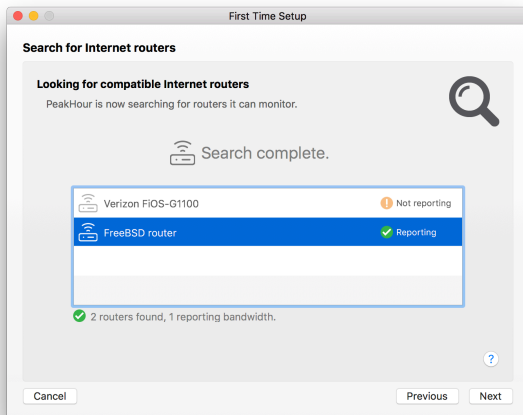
First Time Setup

Search for Internet routers

Looking for compatible Internet routers

PeakHour is now searching for routers it can monitor.

Search complete.

| | |
|---|---|
| Verizon FiOS-G1100 | Not reporting |
| FreeBSD router | Reporting |

2 routers found, 1 reporting bandwidth.

?

Cancel

Previous

Next